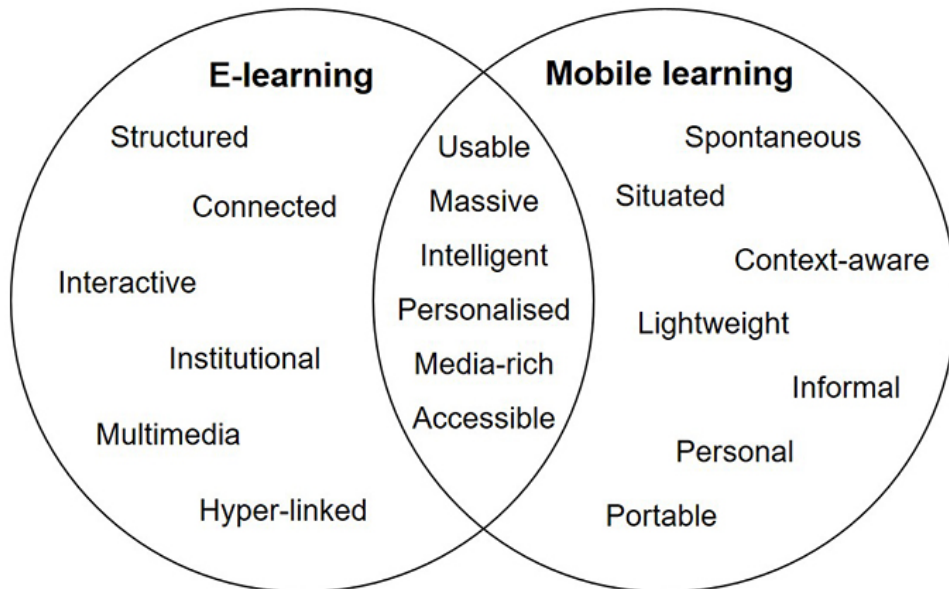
E-learning

Structured

Connected

Interactive

Institutional

Multimedia

Hyper-linked

Usable

Massive

Intelligent

Personalised

Media-rich

Accessible

Mobile learning

Spontaneous

Situated

Context-aware

Lightweight

Informal

Personal

Portable